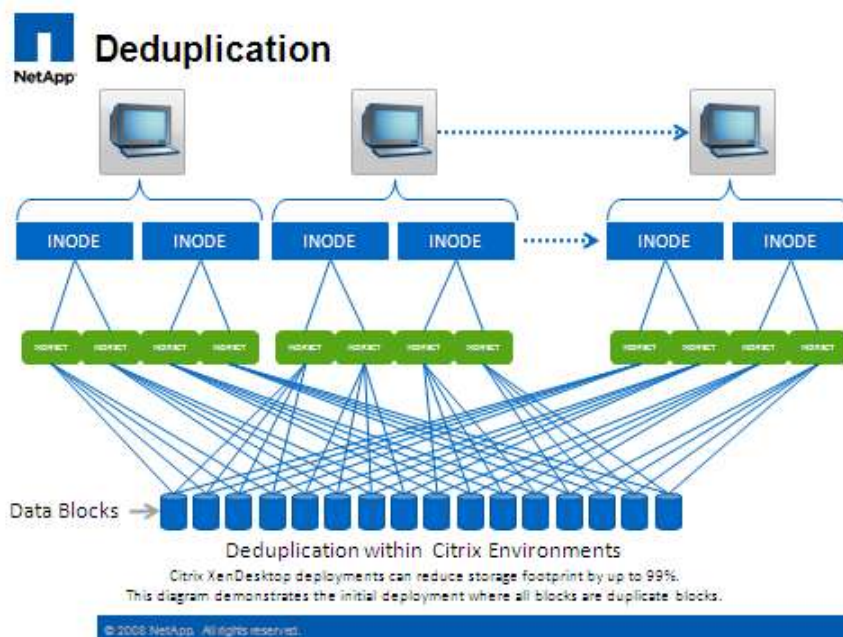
NetApp

Deduplication

INODE INODE INODE INODE INODE INODE

INDIRECT INDIRECT INDIRECT INDIRECT INDIRECT INDIRECT INDIRECT INDIRECT INDIRECT INDIRECT INDIRECT INDIRECT

Data Blocks

Deduplication within Citrix Environments

Citrix XenDesktop deployments can reduce storage footprint by up to 99%.

This diagram demonstrates the initial deployment where all blocks are duplicate blocks.

© 2008 NetApp. All rights reserved.